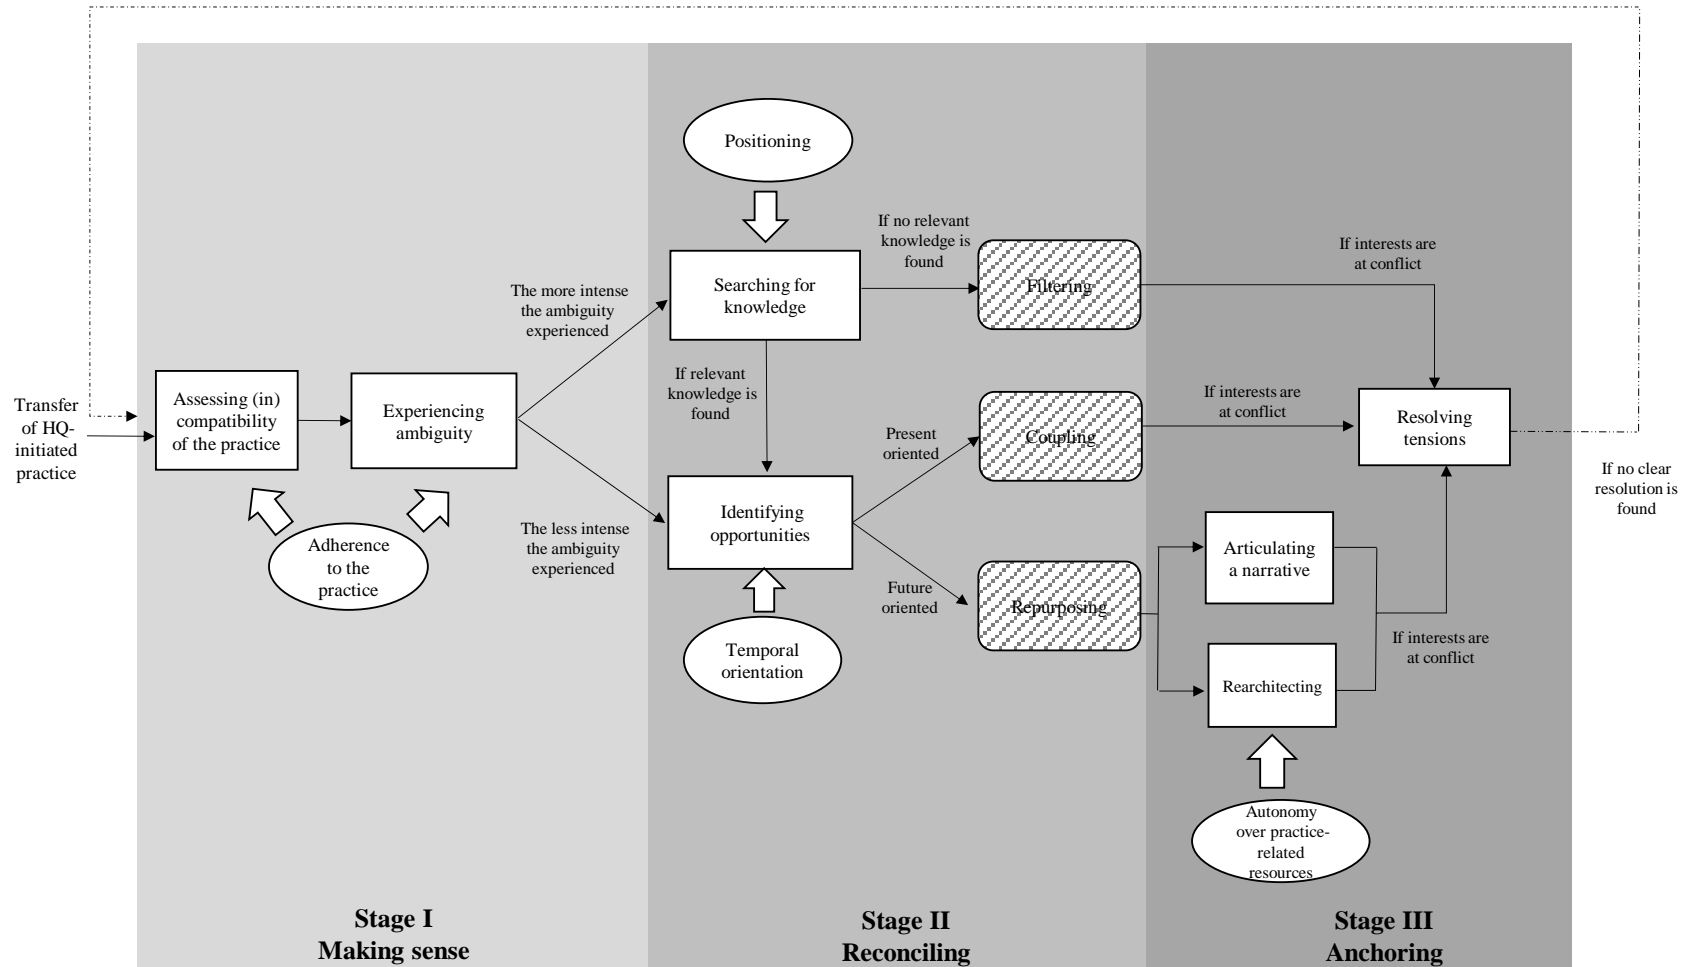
Positioning

Searching for knowledge

If no relevant knowledge is found

Filtering

If interests are at conflict

The more intense the ambiguity experienced

Transfer of HQ-initiated practice

Assessing (in) compatibility of the practice

Experiencing ambiguity

If relevant knowledge is found

Present oriented

Coupling

If interests are at conflict

Resolving tensions

If no clear resolution is found

Adherence to the practice

The less intense the ambiguity experienced

Identifying opportunities

Future oriented

Repurposing

Articulating a narrative

Rearchitecting

If interests are at conflict

Temporal orientation

Autonomy over practice-related resources

Stage I
Making sense

Stage II
Reconciling

Stage III
Anchoring